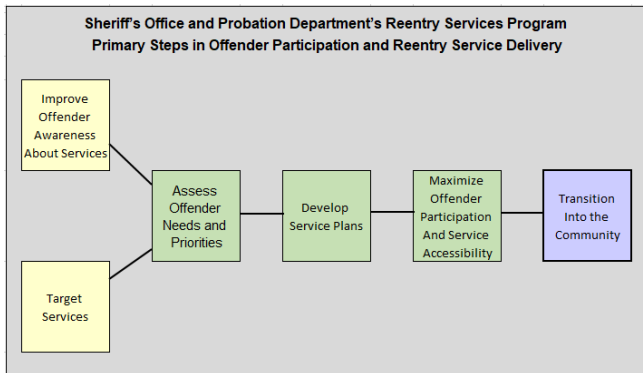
Sheriff's Office and Probation Department's Reentry Services Program
Primary Steps in Offender Participation and Reentry Service Delivery

Improve Offender Awareness About Services

Target Services

Assess Offender Needs and Priorities

Develop Service Plans

Maximize Offender Participation And Service Accessibility

Transition Into the Community